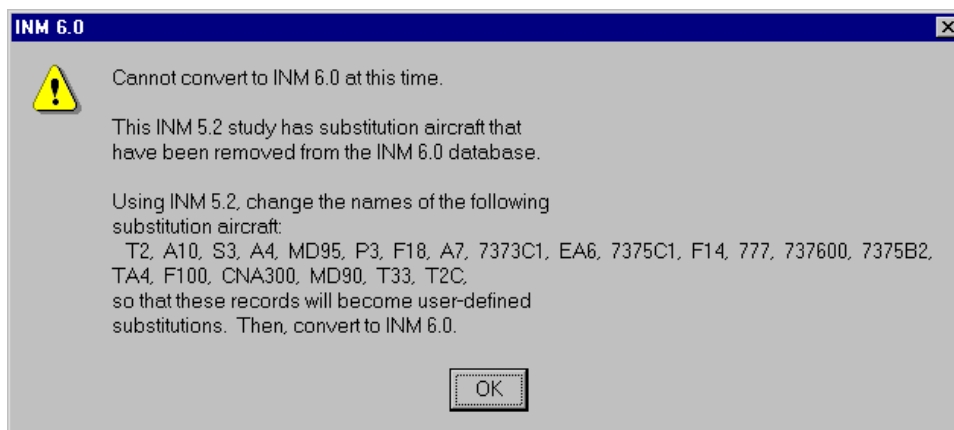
INM 6.0

Cannot convert to INM 6.0 at this time.

This INM 5.2 study has substitution aircraft that have been removed from the INM 6.0 database.

Using INM 5.2, change the names of the following substitution aircraft:
T2, A10, S3, A4, MD95, P3, F18, A7, 7373C1, EA6, 7375C1, F14, 777, 737600, 7375B2, TA4, F100, CNA300, MD90, T33, T2C,
so that these records will become user-defined substitutions. Then, convert to INM 6.0.

OK